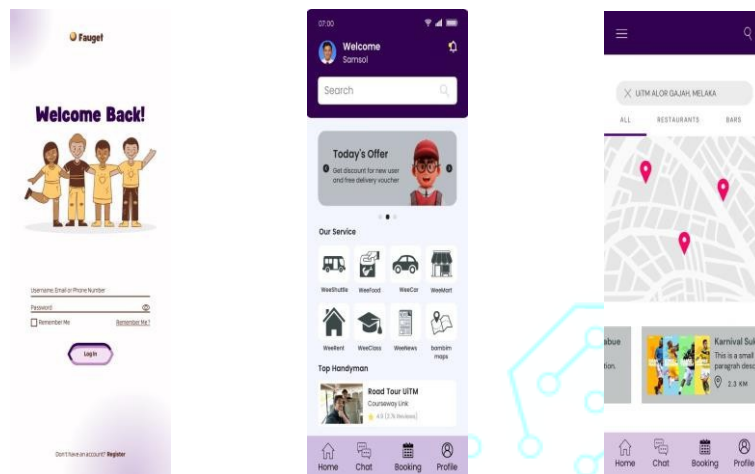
Fauget

Welcome Back!

Username, Email or Phone Number

Password

Remember Me

Remember Me?

Log In

Don't have an account? Register

07:00

Welcome
Samsol

Search

Today's Offer
Get discount for new user and free delivery voucher

Our Service

WeeShuttle
WeeFood
WeeCar
WeeMart
WeeRent
WeeClass
WeeNews
bambim maps

Top Handyman

Road Tour UiTM
Courseway Link
4.5 (3.7k Reviews)

Home
Chat
Booking
Profile

UITM ALOR GAJAH, MELAKA

ALL
RESTAURANTS
BARS

abue
ation.

Karnival Su
This is a small
paragrah desc
2.3 KM

Home
Chat
Booking
Profile